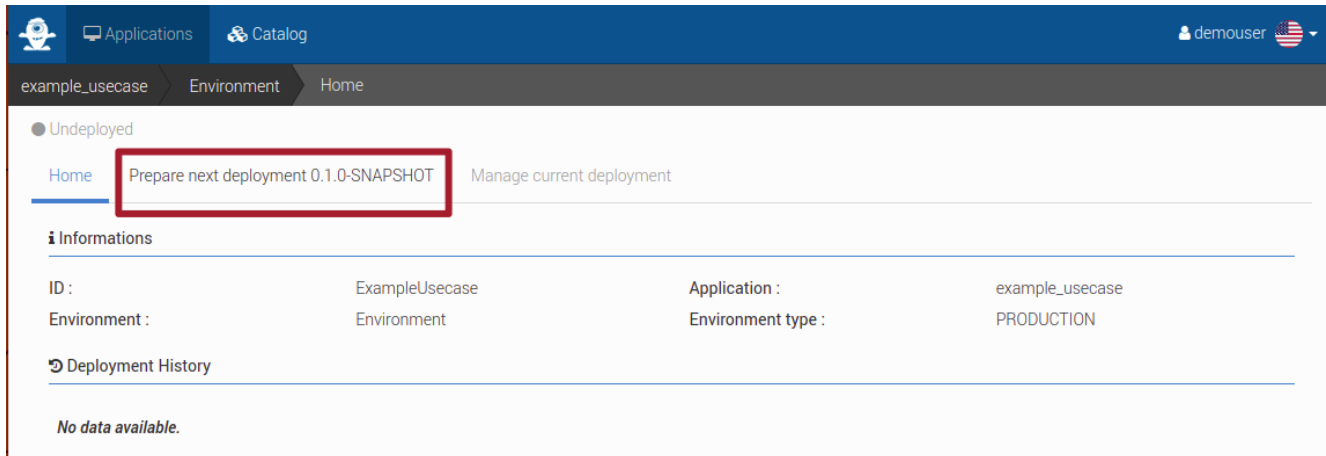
Applications Catalog demouser

example_usecase Environment Home

Undeployed

Home Prepare next deployment 0.1.0-SNAPSHOT Manage current deployment

Informations

| ID : | ExampleUsecase | Application : | example_usecase |
|---|---|---|---|
| Environment : | Environment | Environment type : | PRODUCTION |

Deployment History

No data available.